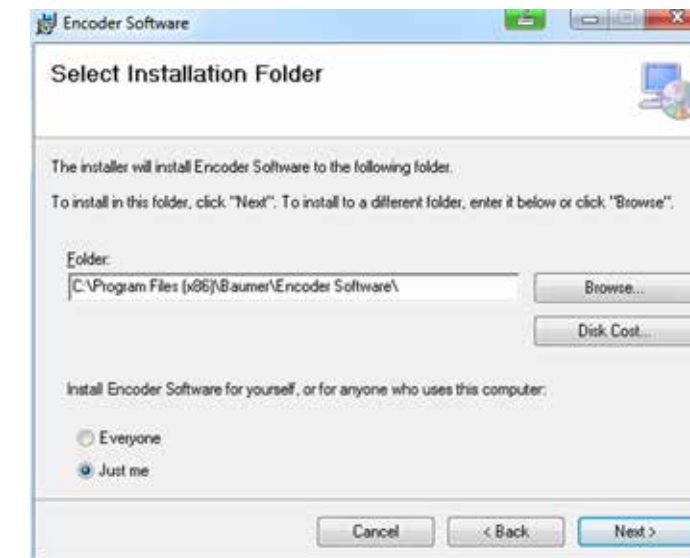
Encoder Software

Select Installation Folder

The installer will install Encoder Software to the following folder.

To install in this folder, click "Next". To install to a different folder, enter it below or click "Browse".

Folder:

C:\Program Files (x86)\Baumer\Encoder Software\

Browse...

Disk Cost...

Install Encoder Software for yourself, or for anyone who uses this computer:

Everyone

Just me

Cancel

< Back

Next >